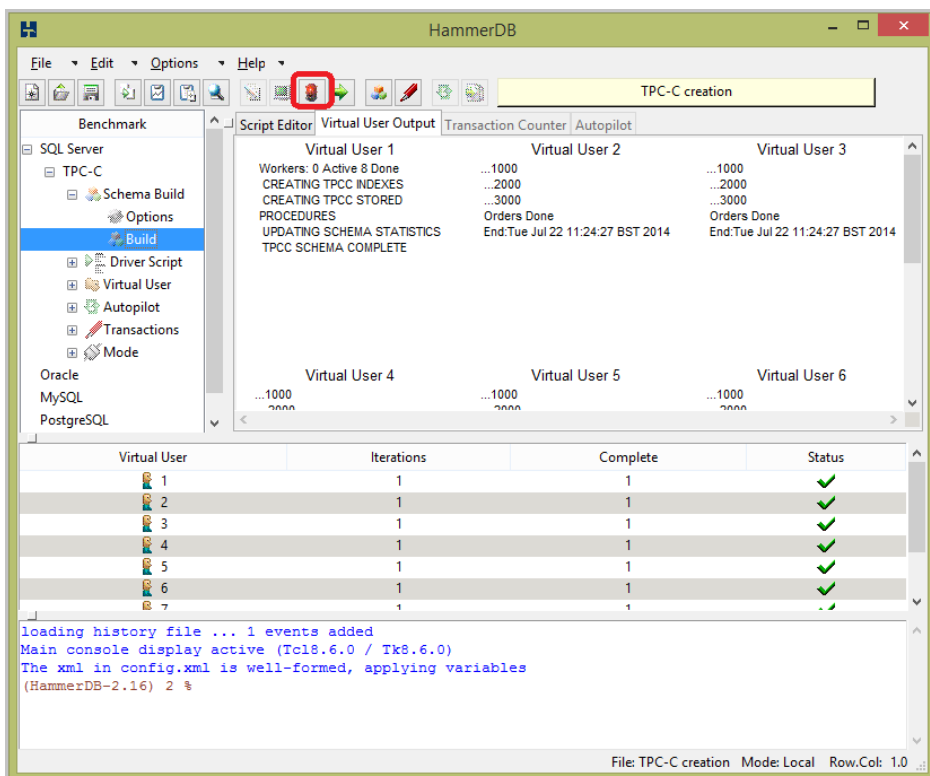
HammerDB

File Edit Options Help

TPC-C creation

Benchmark

SQL Server
TPC-C
Schema Build
Options
Build
Driver Script
Virtual User
Autopilot
Transactions
Mode
Oracle
MySQL
PostgreSQL

Script Editor | Virtual User Output | Transaction Counter | Autopilot

Virtual User 1
Workers: 0 Active 8 Done
CREATING TPCC INDEXES
CREATING TPCC STORED PROCEDURES
UPDATING SCHEMA STATISTICS
TPCC SCHEMA COMPLETE

Virtual User 2
...1000
...2000
...3000
Orders Done
End:Tue Jul 22 11:24:27 BST 2014

Virtual User 3
...1000
...2000
...3000
Orders Done
End:Tue Jul 22 11:24:27 BST 2014

Virtual User 4
...1000
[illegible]

Virtual User 5
...1000
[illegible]

Virtual User 6
...1000
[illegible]

| Virtual User | Iterations | Complete | Status |
|---|---|---|---|
| 1 | 1 | 1 | ✓ |
| 2 | 1 | 1 | ✓ |
| 3 | 1 | 1 | ✓ |
| 4 | 1 | 1 | ✓ |
| 5 | 1 | 1 | ✓ |
| 6 | 1 | 1 | ✓ |
| 7 | 1 | 1 | ✓ |

loading history file ... 1 events added
Main console display active (Tcl8.6.0 / Tk8.6.0)
The xml in config.xml is well-formed, applying variables
(HammerDB-2.16) 2 %

File: TPC-C creation Mode: Local Row.Col: 1.0